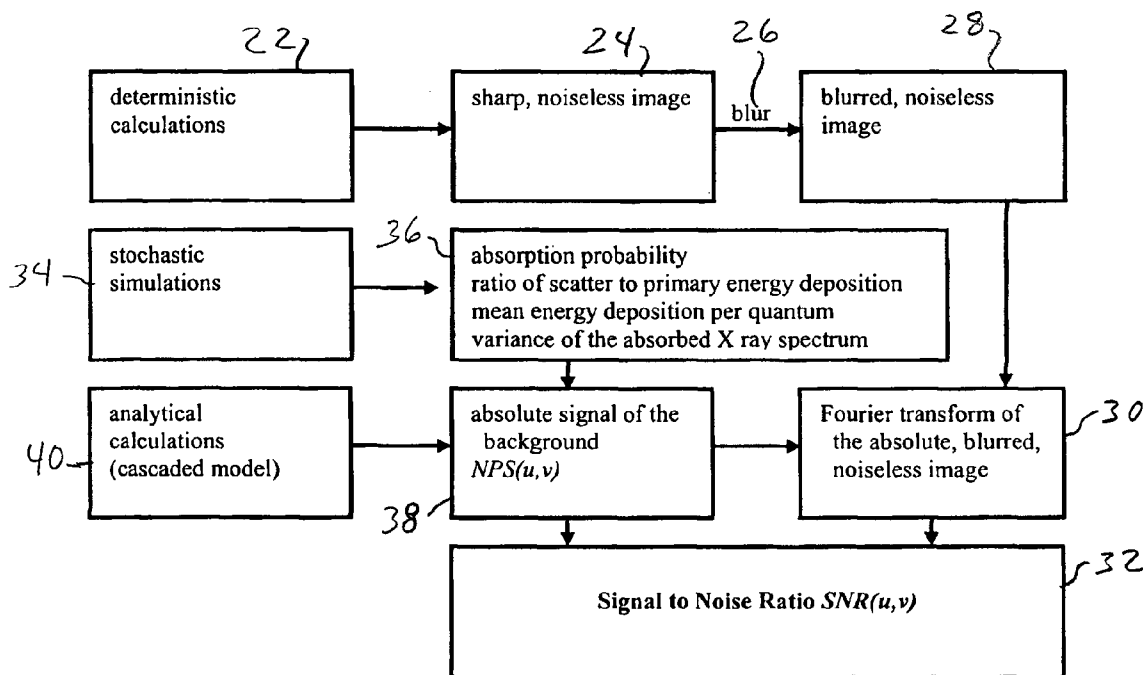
22

deterministic calculations

24

sharp, noiseless image

26

blur

28

blurred, noiseless image

34

stochastic simulations

36

absorption probability
ratio of scatter to primary energy deposition
mean energy deposition per quantum
variance of the absorbed X ray spectrum

40

analytical calculations (cascaded model)

absolute signal of the background
$NPS(u,v)$

38

Fourier transform of the absolute, blurred, noiseless image

30

Signal to Noise Ratio $SNR(u,v)$

32